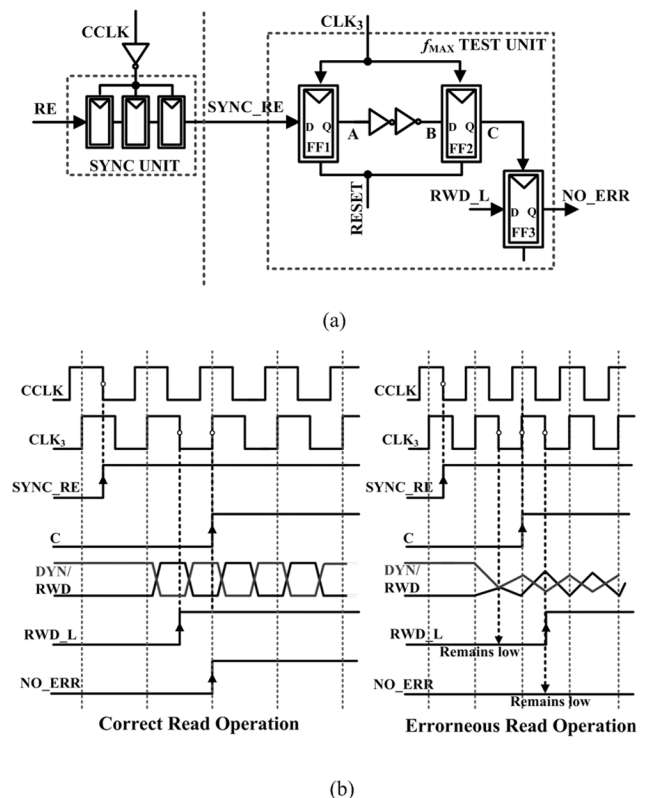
CCLK

RE

SYNC UNIT

SYNC_RE

CLK$_3$

$f_{MAX}$ TEST UNIT

D Q
FF1

A

B

D Q
FF2

C

RESET

RWD_L

D Q
FF3

NO_ERR

(a)

CCLK

CLK$_3$

SYNC_RE

C

DYN/
RWD

RWD_L

NO_ERR

Correct Read Operation

CCLK

CLK$_3$

SYNC_RE

C

DYN/
RWD

RWD_L

Remains low

NO_ERR

Remains low

Errorneous Read Operation

(b)